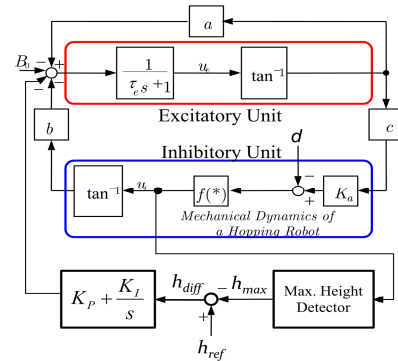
$a$

$B_0$ $-$ $+$ $-$ $+$

$\frac{1}{\tau_e s+1}$ $u_e$ $\tan^{-1}$

Excitatory Unit

$b$ $c$

Inhibitory Unit

$d$

$\tan^{-1}$ $u_i$ $f(*)$ $-$ $+$ $K_a$

Mechanical Dynamics of a Hopping Robot

$K_P + \frac{K_I}{s}$ $h_{diff}$ $-$ $h_{max}$ Max. Height Detector

$+$

$h_{ref}$